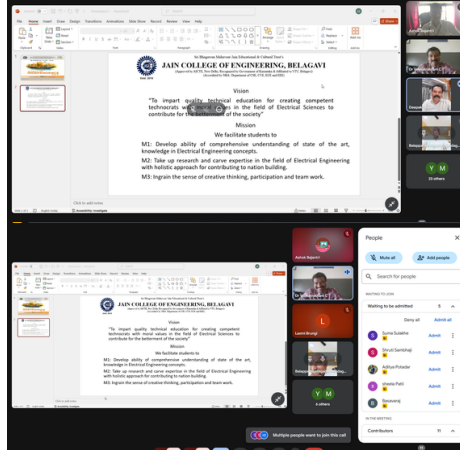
File Home Insert Draw Design Transitions Animations Slide Show Record Review View Help

Sri Bhagawan Mahaveer Jain Educational & Cultural Trust's
JAIN COLLEGE OF ENGINEERING, BELAGAVI
(Approved by AICTE, New Delhi, Recognized by Government of Karnataka & Affiliated to VTU, Belagavi)
(Accredited by NBA, Department of CSE, ECE, EEE and ME)
Estd. 2016

Vision

"To impart quality technical education for creating competent technocrats with moral values in the field of Electrical Sciences to contribute for the betterment of the society"

Mission

We facilitate students to

M1: Develop ability of comprehensive understanding of state of the art, knowledge in Electrical Engineering concepts.

M2: Take up research and carve expertise in the field of Electrical Engineering with holistic approach for contributing to nation building.

M3: Ingrain the sense of creative thinking, participation and team work.

Click to add notes

Y M
23 others

Ashok Bajantri
Laxmi Biradgi
Y M
6 others

People
Mute all
Add people
Search for people
WAITING TO JOIN
Waiting to be admitted 5
Deny all Admit all
Suma Sulakhe Admit
Shruti Sambhaji Admit
Aditya Potadar Admit
shweta Patil Admit
Basavaraj Admit
IN THE MEETING
Contributors 11

Multiple people want to join this call